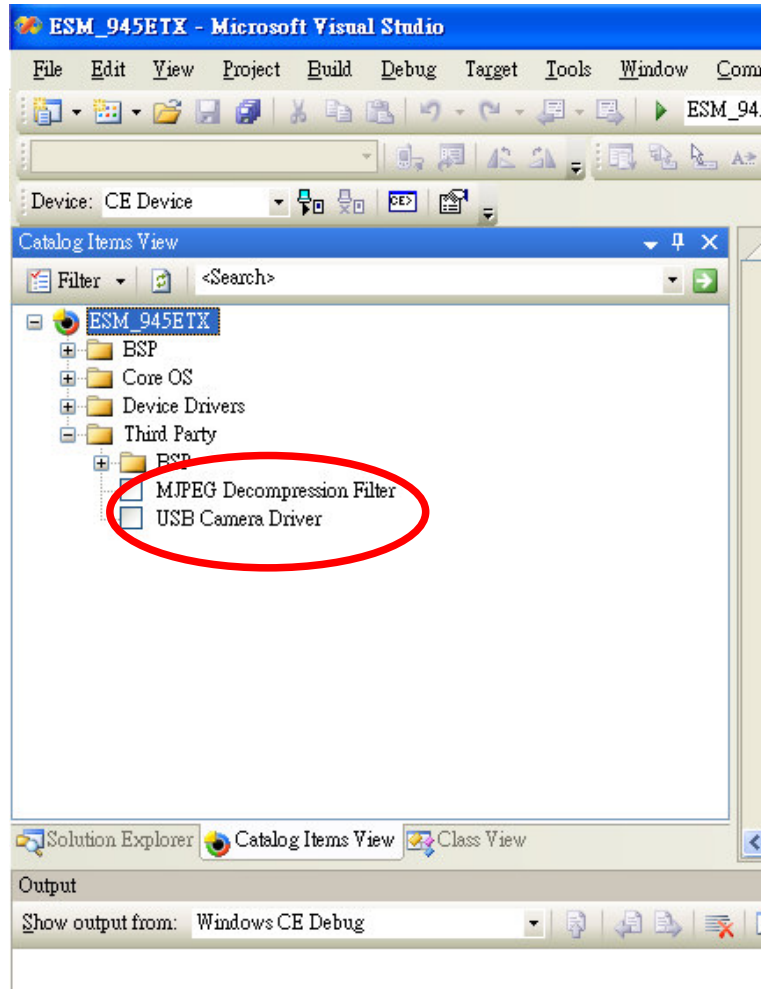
ESM_945ETX - Microsoft Visual Studio

File Edit View Project Build Debug Target Tools Window Com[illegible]

ESM_94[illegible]

Device: CE Device

Catalog Items View

Filter <Search>

ESM_945ETX
BSP
Core OS
Device Drivers
Third Party
BSP
MJPEG Decompression Filter
USB Camera Driver

Solution Explorer Catalog Items View Class View

Output

Show output from: Windows CE Debug